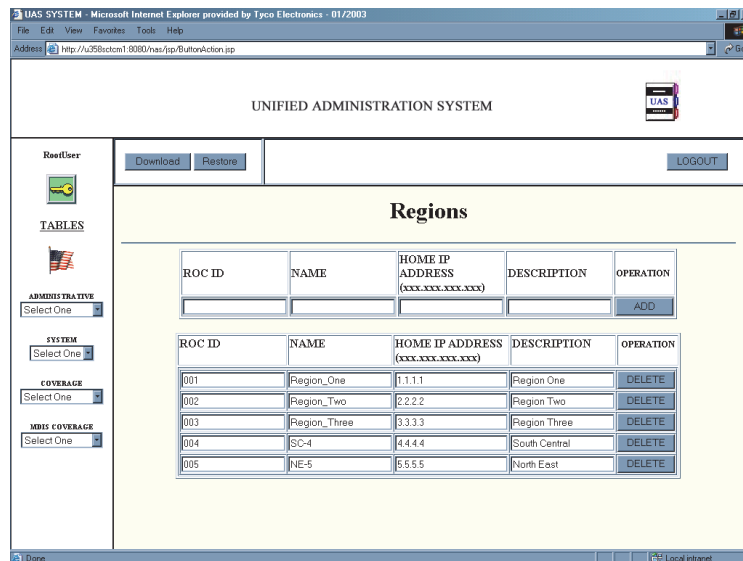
UAS SYSTEM - Microsoft Internet Explorer provided by Tyco Electronics - 01/2003

File Edit View Favorites Tools Help

Address http://u358sctcm1:8080/nas/jsp/ButtonAction.jsp

UNIFIED ADMINISTRATION SYSTEM

UAS

RootUser

TABLES

ADMINISTRATIVE
Select One

SYSTEM
Select One

COVERAGE
Select One

MDIS COVERAGE
Select One

Download Restore

LOGOUT

Regions

| ROC ID | NAME | HOME IP ADDRESS (xxx.xxx.xxx.xxx) | DESCRIPTION | OPERATION |
|---|---|---|---|---|
| | | | | ADD |

| ROC ID | NAME | HOME IP ADDRESS (xxx.xxx.xxx.xxx) | DESCRIPTION | OPERATION |
|---|---|---|---|---|
| 001 | Region_One | 1.1.1.1 | Region One | DELETE |
| 002 | Region_Two | 2.2.2.2 | Region Two | DELETE |
| 003 | Region_Three | 3.3.3.3 | Region Three | DELETE |
| 004 | SC-4 | 4.4.4.4 | South Central | DELETE |
| 005 | NE-5 | 5.5.5.5 | North East | DELETE |

Done

Local intranet